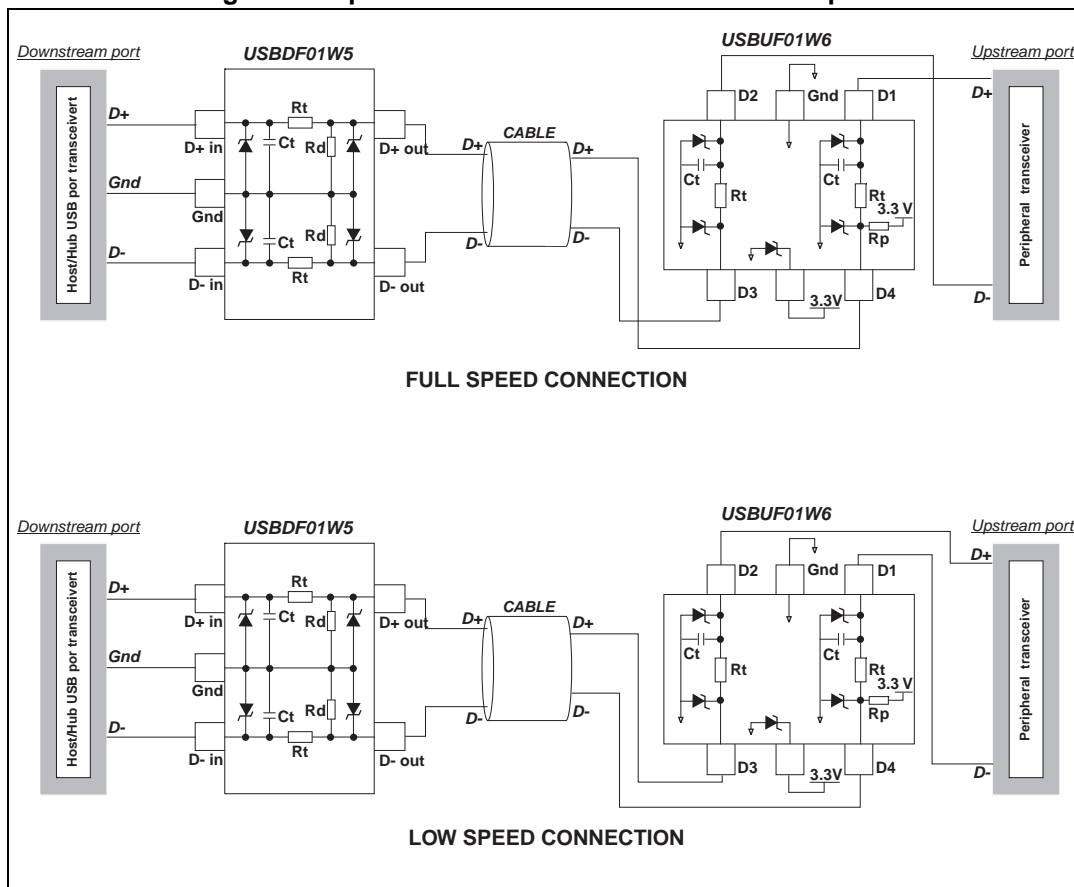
Downstream port
USBDF01W5
USBUF01W6
Upstream port
Host/Hub USB por transceivert
D+
D+ in
Rt
Ct
Rd
D+ out
D+
CABLE
D+
D2
Gnd
D1
D+
Peripheral transceiver
Gnd
Gnd
Ct
Rt
Ct
Rt
3.3 V
D-
D- in
Ct
Rd
Rt
D- out
D-
D-
Rp
D3
3.3V
D4
D-

FULL SPEED CONNECTION

Downstream port
USBDF01W5
USBUF01W6
Upstream port
Host/Hub USB por transceivert
D+
D+ in
Rt
Ct
Rd
D+ out
D+
CABLE
D+
D2
Gnd
D1
D+
Peripheral transceiver
Gnd
Gnd
Ct
Rt
Ct
Rt
3.3 V
D-
D- in
Ct
Rd
Rt
D- out
D-
D-
Rp
D3
3.3V
D4
D-

LOW SPEED CONNECTION